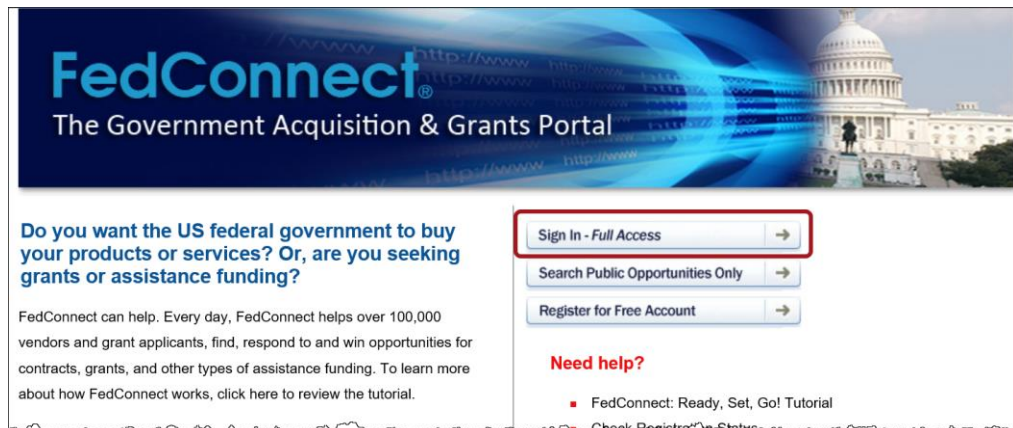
FedConnect®
The Government Acquisition & Grants Portal

Do you want the US federal government to buy your products or services? Or, are you seeking grants or assistance funding?

FedConnect can help. Every day, FedConnect helps over 100,000 vendors and grant applicants, find, respond to and win opportunities for contracts, grants, and other types of assistance funding. To learn more about how FedConnect works, click here to review the tutorial.

Sign In - Full Access →

Search Public Opportunities Only →

Register for Free Account →

Need help?

- FedConnect: Ready, Set, Go! Tutorial
- Check Registr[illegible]n Status